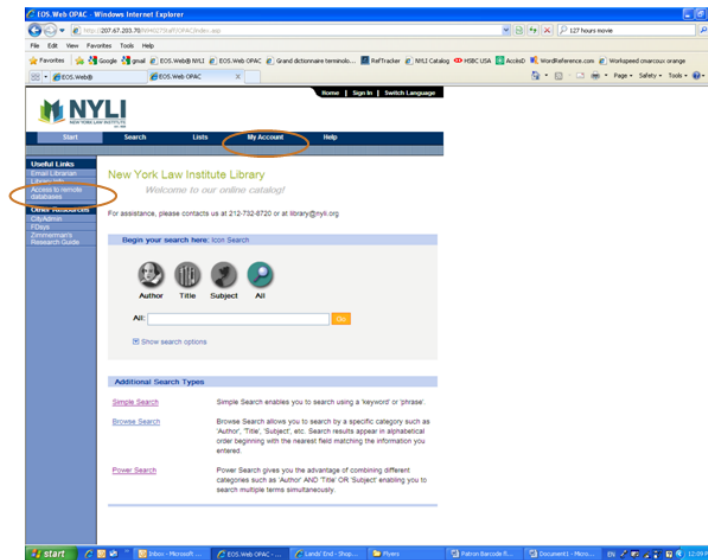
EOS.Web OPAC - Windows Internet Explorer

http://207.67.203.70/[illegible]/OPAC/index.asp

127 hours movie

File Edit View Favorites Tools Help

Favorites | Google | gmail | EOS.Web@ NYLI | EOS.Web OPAC | Grand dictionnaire terminolo... | RefTracker | NYLI Catalog | HSBC USA | AccessD | WordReference.com | Workspeed cmarcoux orange

EOS.Web@ | EOS.Web OPAC

Page ▾ Safety ▾ Tools ▾

Home | Sign In | Switch Language

NYLI
NEW YORK LAW INSTITUTE

Start | Search | Lists | My Account | Help

Useful Links
Email Librarian
Library Info
Access to remote databases

Other Resources
CityAdmin
FDsys
Zimmerman's Research Guide

New York Law Institute Library
Welcome to our online catalog!

For assistance, please contact us at 212-732-8720 or at library@nyli.org

Begin your search here: Icon Search

Author | Title | Subject | All

All: [ ] Go

Show search options

Additional Search Types

Simple Search — Simple Search enables you to search using a 'keyword' or 'phrase'.

Browse Search — Browse Search allows you to search by a specific category such as 'Author', 'Title', 'Subject', etc. Search results appear in alphabetical order beginning with the nearest field matching the information you entered.

Power Search — Power Search gives you the advantage of combining different categories such as 'Author' AND 'Title' OR 'Subject' enabling you to search multiple terms simultaneously.

start | Inbox - Microsoft ... | EOS.Web OPAC - ... | Lands' End - Shop... | Flyers | Patron Barcode R... | Document1 - Micro... | EN | 12:09